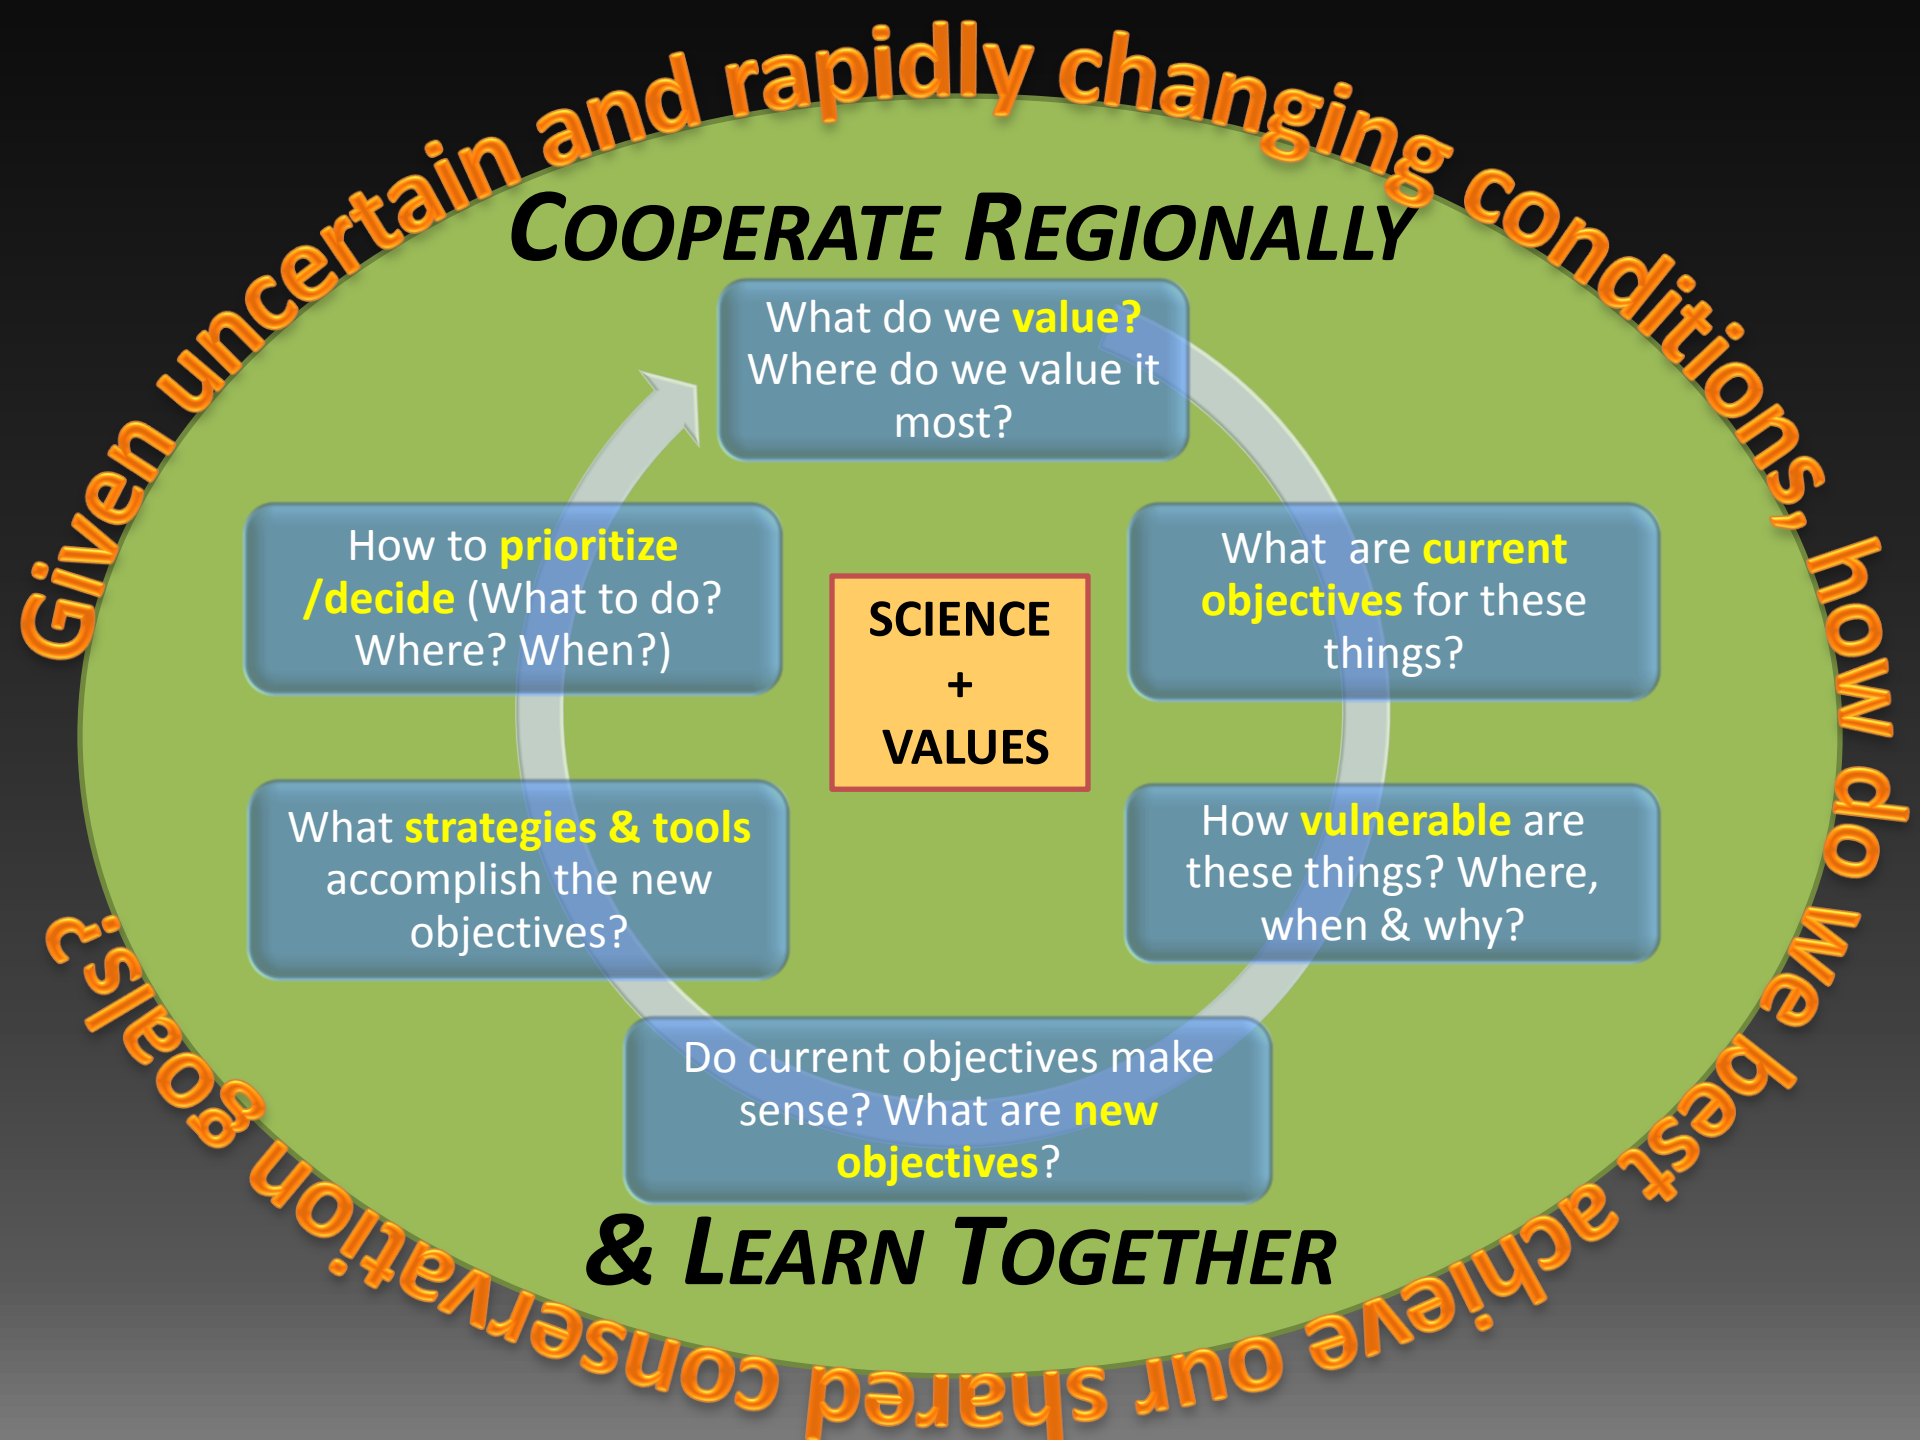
Given uncertain and rapidly changing conditions, how do we best achieve our shared conservation goals?

COOPERATE REGIONALLY

What do we value? Where do we value it most?

What are current objectives for these things?

How vulnerable are these things? Where, when & why?

Do current objectives make sense? What are new objectives?

What strategies & tools accomplish the new objectives?

How to prioritize /decide (What to do? Where? When?)

SCIENCE + VALUES

& LEARN TOGETHER